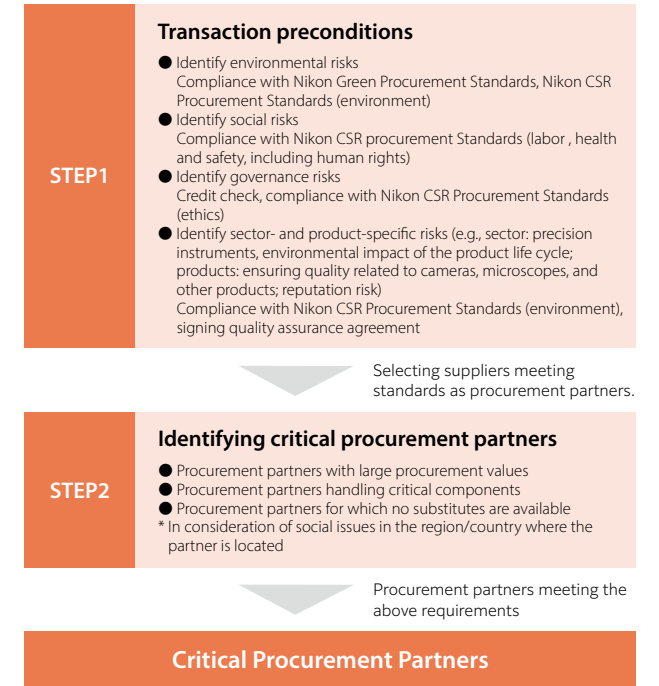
STEP1

Transaction preconditions

● Identify environmental risks
Compliance with Nikon Green Procurement Standards, Nikon CSR Procurement Standards (environment)
● Identify social risks
Compliance with Nikon CSR procurement Standards (labor , health and safety, including human rights)
● Identify governance risks
Credit check, compliance with Nikon CSR Procurement Standards (ethics)
● Identify sector- and product-specific risks (e.g., sector: precision instruments, environmental impact of the product life cycle; products: ensuring quality related to cameras, microscopes, and other products; reputation risk)
Compliance with Nikon CSR Procurement Standards (environment), signing quality assurance agreement

Selecting suppliers meeting standards as procurement partners.

STEP2

Identifying critical procurement partners

● Procurement partners with large procurement values
● Procurement partners handling critical components
● Procurement partners for which no substitutes are available
* In consideration of social issues in the region/country where the partner is located

Procurement partners meeting the above requirements

Critical Procurement Partners